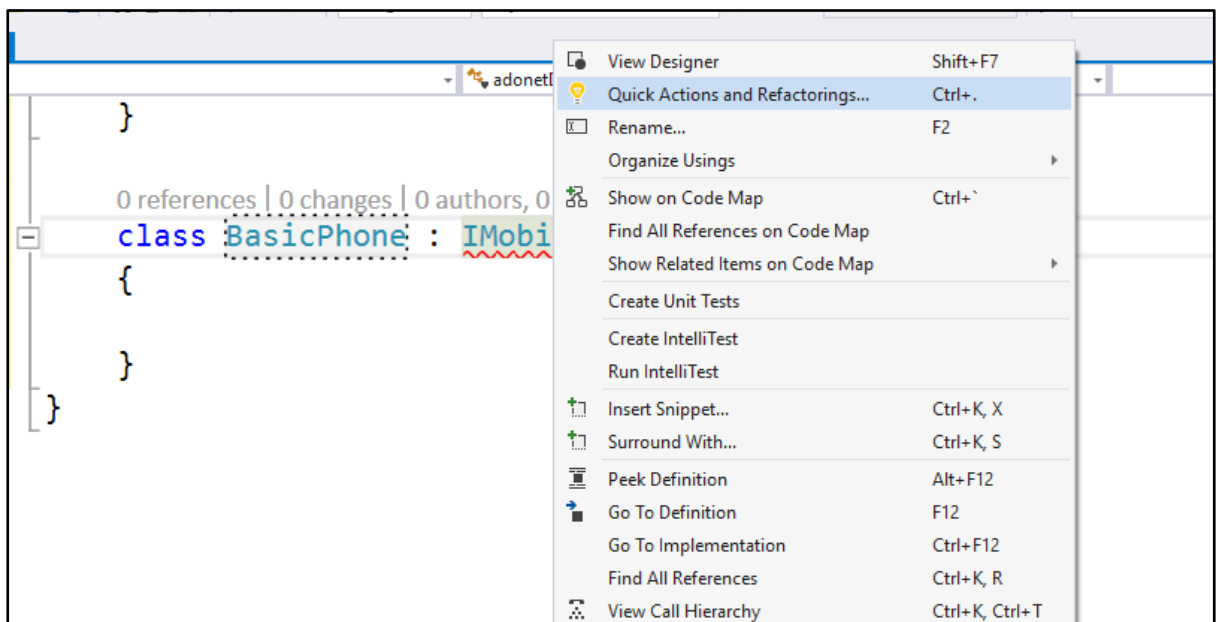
adonetI

}

0 references | 0 changes | 0 authors, 0

class BasicPhone : IMobi

{

}

}

View Designer Shift+F7
Quick Actions and Refactorings... Ctrl+.
Rename... F2
Organize Usings
Show on Code Map Ctrl+`
Find All References on Code Map
Show Related Items on Code Map
Create Unit Tests
Create IntelliTest
Run IntelliTest
Insert Snippet... Ctrl+K, X
Surround With... Ctrl+K, S
Peek Definition Alt+F12
Go To Definition F12
Go To Implementation Ctrl+F12
Find All References Ctrl+K, R
View Call Hierarchy Ctrl+K, Ctrl+T